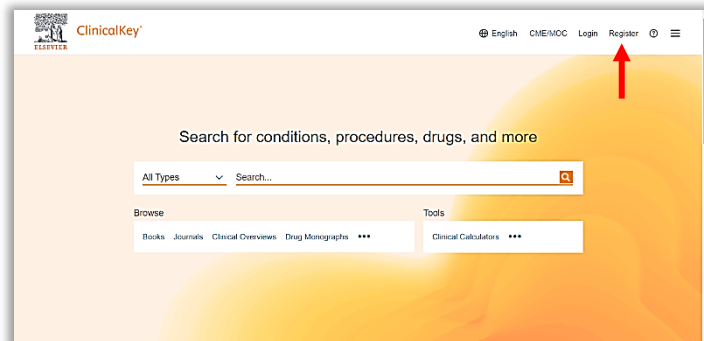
ELSEVIER ClinicalKey®

English CME/MOC Login Register

Search for conditions, procedures, drugs, and more

All Types Search...

Browse

Books Journals Clinical Overviews Drug Monographs •••

Tools

Clinical Calculators •••